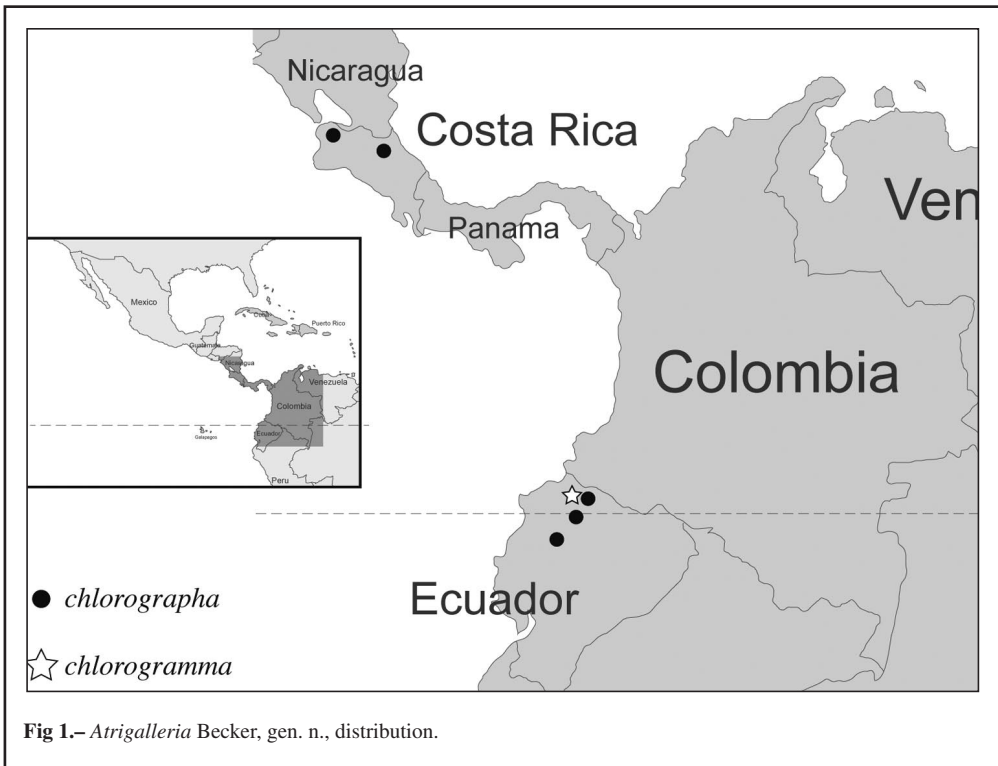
Nicaragua

Costa Rica

Ven

Panama

Mexico

Cuba

Puerto Rico

Guatemala

Nicaragua

Venezuela

Colombia

Galapagos

Ecuador

Peru

Colombia

Ecuador

● *chlorographa*

☆ *chlorogramma*

**Fig 1.–** *Atrigalleria* Becker, gen. n., distribution.